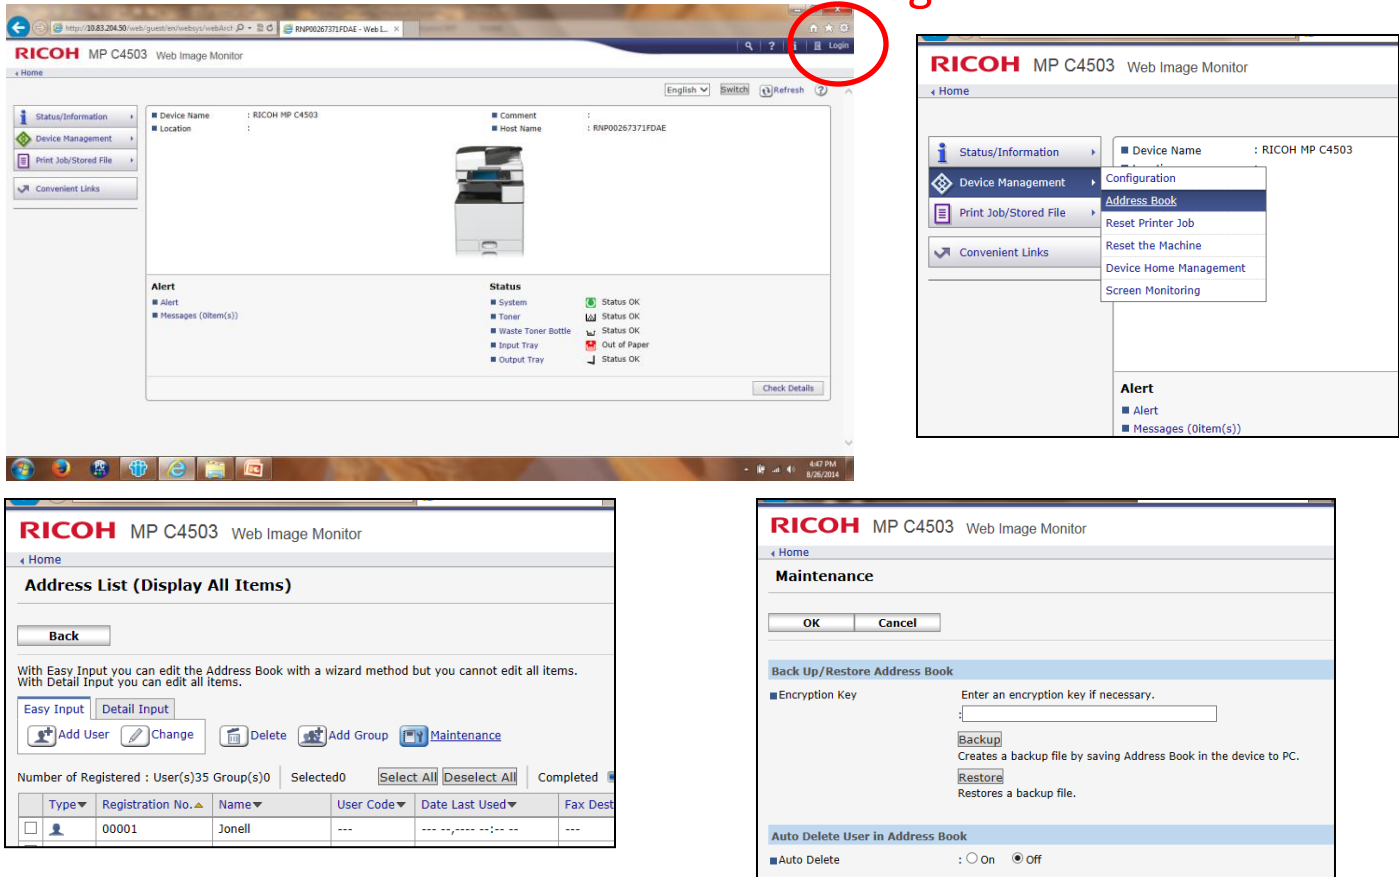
http://10.83.204.50/web/guest/en/websys/webArch RNP00267371FDAE - Web I...

RICOH MP C4503 Web Image Monitor

Login

Home

English Switch Refresh

Status/Information
Device Management
Print Job/Stored File
Convenient Links

Device Name : RICOH MP C4503
Location :
Comment :
Host Name : RNP00267371FDAE

Alert
Alert
Messages (0item(s))

Status
System Status OK
Toner Status OK
Waste Toner Bottle Status OK
Input Tray Out of Paper
Output Tray Status OK

Check Details

4:47 PM 8/26/2014

RICOH MP C4503 Web Image Monitor

Home

Status/Information
Device Management
Print Job/Stored File
Convenient Links

Device Name : RICOH MP C4503

Configuration
Address Book
Reset Printer Job
Reset the Machine
Device Home Management
Screen Monitoring

Alert
Alert
Messages (0item(s))

RICOH MP C4503 Web Image Monitor

Home

Address List (Display All Items)

Back

With Easy Input you can edit the Address Book with a wizard method but you cannot edit all items. With Detail Input you can edit all items.

Easy Input Detail Input

Add User Change Delete Add Group Maintenance

Number of Registered : User(s)35 Group(s)0 Selected0 Select All Deselect All Completed

| Type | Registration No. | Name | User Code | Date Last Used | Fax Dest |
|---|---|---|---|---|---|
| | 00001 | Jonell | --- | --- --,---- --:-- -- | --- |

RICOH MP C4503 Web Image Monitor

Home

Maintenance

OK Cancel

Back Up/Restore Address Book

Encryption Key Enter an encryption key if necessary.
:

Backup
Creates a backup file by saving Address Book in the device to PC.
Restore
Restores a backup file.

Auto Delete User in Address Book

Auto Delete : On Off